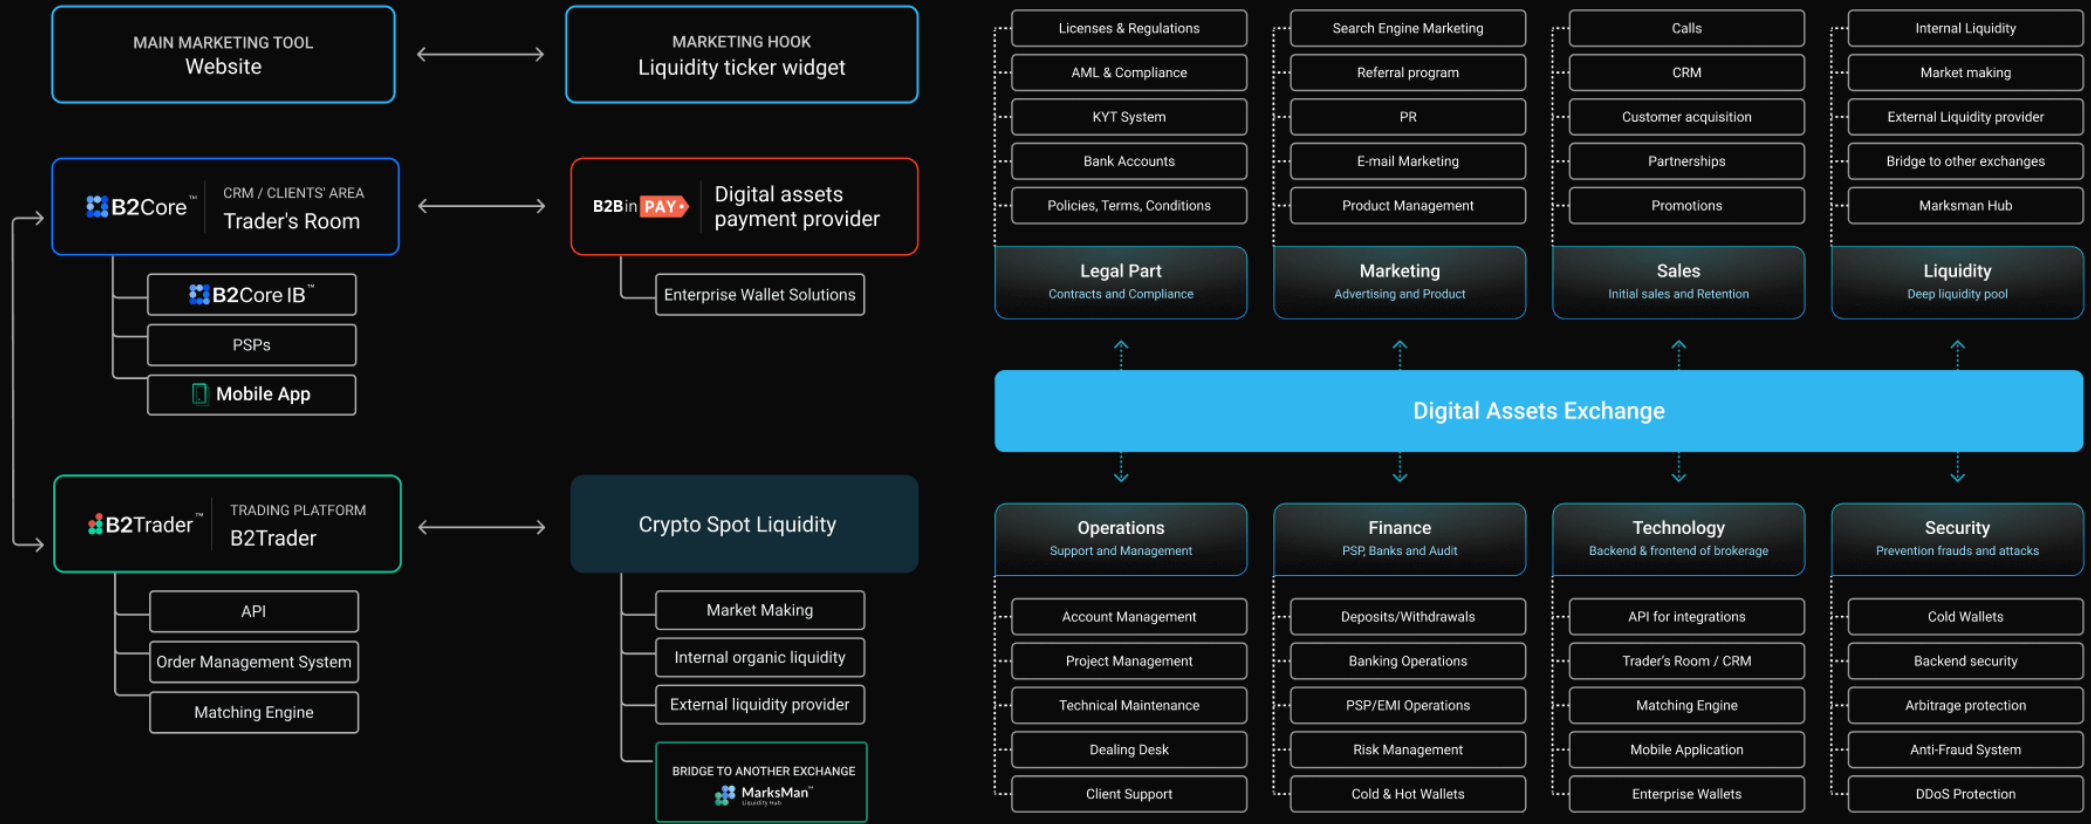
MAIN MARKETING TOOL
Website

MARKETING HOOK
Liquidity ticker widget

B2Core™
CRM / CLIENTS' AREA
Trader's Room

B2BinPAY
Digital assets payment provider

B2Core IB™

PSPs

Mobile App

Enterprise Wallet Solutions

B2Trader™
TRADING PLATFORM
B2Trader

Crypto Spot Liquidity

API

Order Management System

Matching Engine

Market Making

Internal organic liquidity

External liquidity provider

BRIDGE TO ANOTHER EXCHANGE
MarksMan™

Licenses & Regulations
AML & Compliance
KYT System
Bank Accounts
Policies, Terms, Conditions

Legal Part
Contracts and Compliance

Search Engine Marketing
Referral program
PR
E-mail Marketing
Product Management

Marketing
Advertising and Product

Calls
CRM
Customer acquisition
Partnerships
Promotions

Sales
Initial sales and Retention

Internal Liquidity
Market making
External Liquidity provider
Bridge to other exchanges
Marksman Hub

Liquidity
Deep liquidity pool

Digital Assets Exchange

Operations
Support and Management

Account Management
Project Management
Technical Maintenance
Dealing Desk
Client Support

Finance
PSP, Banks and Audit

Deposits/Withdrawals
Banking Operations
PSP/EMI Operations
Risk Management
Cold & Hot Wallets

Technology
Backend & frontend of brokerage

API for integrations
Trader's Room / CRM
Matching Engine
Mobile Application
Enterprise Wallets

Security
Prevention frauds and attacks

Cold Wallets
Backend security
Arbitrage protection
Anti-Fraud System
DDoS Protection